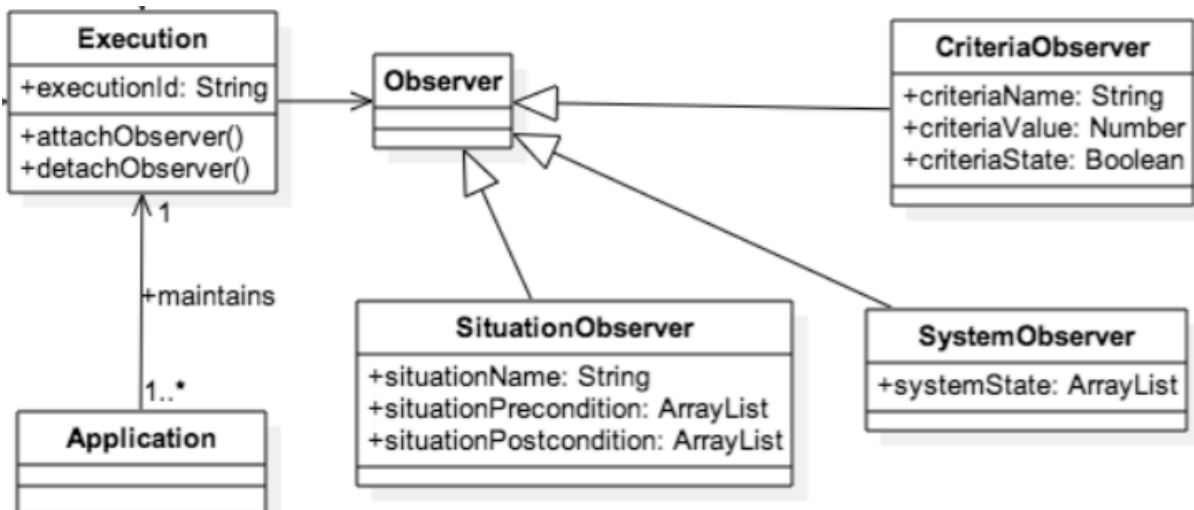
Execution
+executionId: String
+attachObserver()
+detachObserver()

Observer

CriteriaObserver
+criteriaName: String
+criteriaValue: Number
+criteriaState: Boolean

1
+maintains
1..*

Application

SituationObserver
+situationName: String
+situationPrecondition: ArrayList
+situationPostcondition: ArrayList

SystemObserver
+systemState: ArrayList